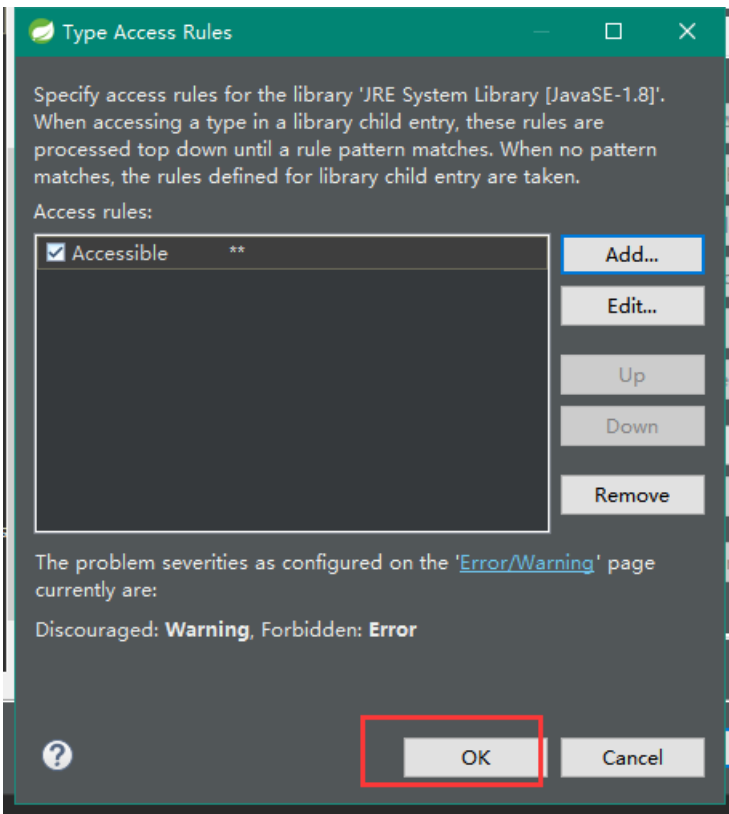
Type Access Rules

Specify access rules for the library 'JRE System Library [JavaSE-1.8]'. When accessing a type in a library child entry, these rules are processed top down until a rule pattern matches. When no pattern matches, the rules defined for library child entry are taken.

Access rules:

| Accessible | ** |
|---|---|

Add...
Edit...
Up
Down
Remove

The problem severities as configured on the 'Error/Warning' page currently are:

Discouraged: Warning, Forbidden: Error

?
OK
Cancel